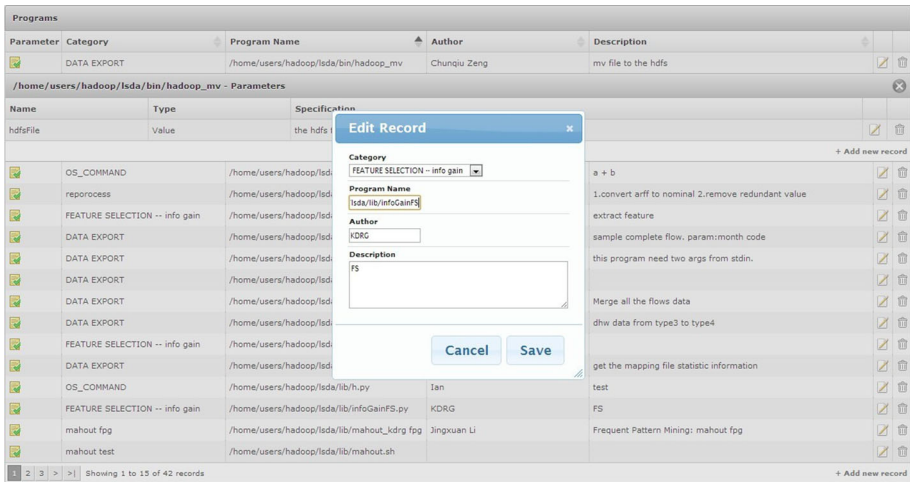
Programs

| Parameter | Category | Program Name | Author | Description |
|---|---|---|---|---|
| | DATA EXPORT | /home/users/hadoop/lsda/bin/hadoop_mv | Chunqiu Zeng | mv file to the hdfs |

/home/users/hadoop/lsda/bin/hadoop_mv - Parameters

| Name | Type | Specification |
|---|---|---|
| hdfsFile | Value | the hdfs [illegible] |

+ Add new record

Edit Record

Category
FEATURE SELECTION -- info gain

Program Name
lsda/lib/infoGainFS

Author
KDRG

Description
FS

Cancel Save

| Parameter | Category | Program Name | Author | Description |
|---|---|---|---|---|
| | OS_COMMAND | /home/users/hadoop/lsd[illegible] | | a + b |
| | reporocess | /home/users/hadoop/lsd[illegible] | | 1.convert arff to nominal 2.remove redundant value |
| | FEATURE SELECTION -- info gain | /home/users/hadoop/lsd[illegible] | | extract feature |
| | DATA EXPORT | /home/users/hadoop/lsd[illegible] | | sample complete flow. param:month code |
| | DATA EXPORT | /home/users/hadoop/lsd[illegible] | | this program need two args from stdin. |
| | DATA EXPORT | /home/users/hadoop/lsd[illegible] | | |
| | DATA EXPORT | /home/users/hadoop/lsd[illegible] | | Merge all the flows data |
| | DATA EXPORT | /home/users/hadoop/lsd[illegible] | | dhw data from type3 to type4 |
| | FEATURE SELECTION -- info gain | /home/users/hadoop/lsd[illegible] | | |
| | DATA EXPORT | /home/users/hadoop/lsd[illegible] | | get the mapping file statistic information |
| | OS_COMMAND | /home/users/hadoop/lsda/lib/h.py | Ian | test |
| | FEATURE SELECTION -- info gain | /home/users/hadoop/lsda/lib/infoGainFS.py | KDRG | FS |
| | mahout fpg | /home/users/hadoop/lsda/lib/mahout_kdrg fpg | Jingxuan Li | Frequent Pattern Mining: mahout fpg |
| | mahout test | /home/users/hadoop/lsda/lib/mahout.sh | | |

1 2 3 > >| Showing 1 to 15 of 42 records

+ Add new record